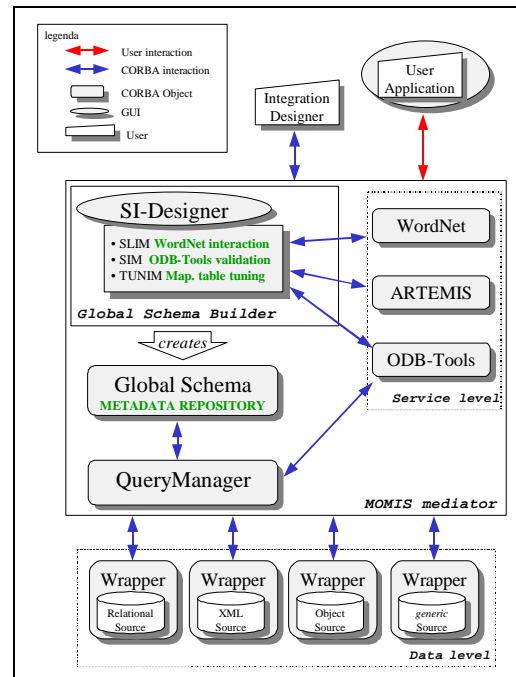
legenda
User interaction
CORBA interaction
CORBA Object
GUI
User

Integration Designer

User Application

SI-Designer
• SLIM WordNet interaction
• SIM ODB-Tools validation
• TUNIM Map. table tuning
Global Schema Builder

WordNet

ARTEMIS

ODB-Tools

Service level

creates

Global Schema
METADATA REPOSITORY

QueryManager

MOMIS mediator

Wrapper
Relational Source

Wrapper
XML Source

Wrapper
Object Source

Wrapper
generic Source

Data level